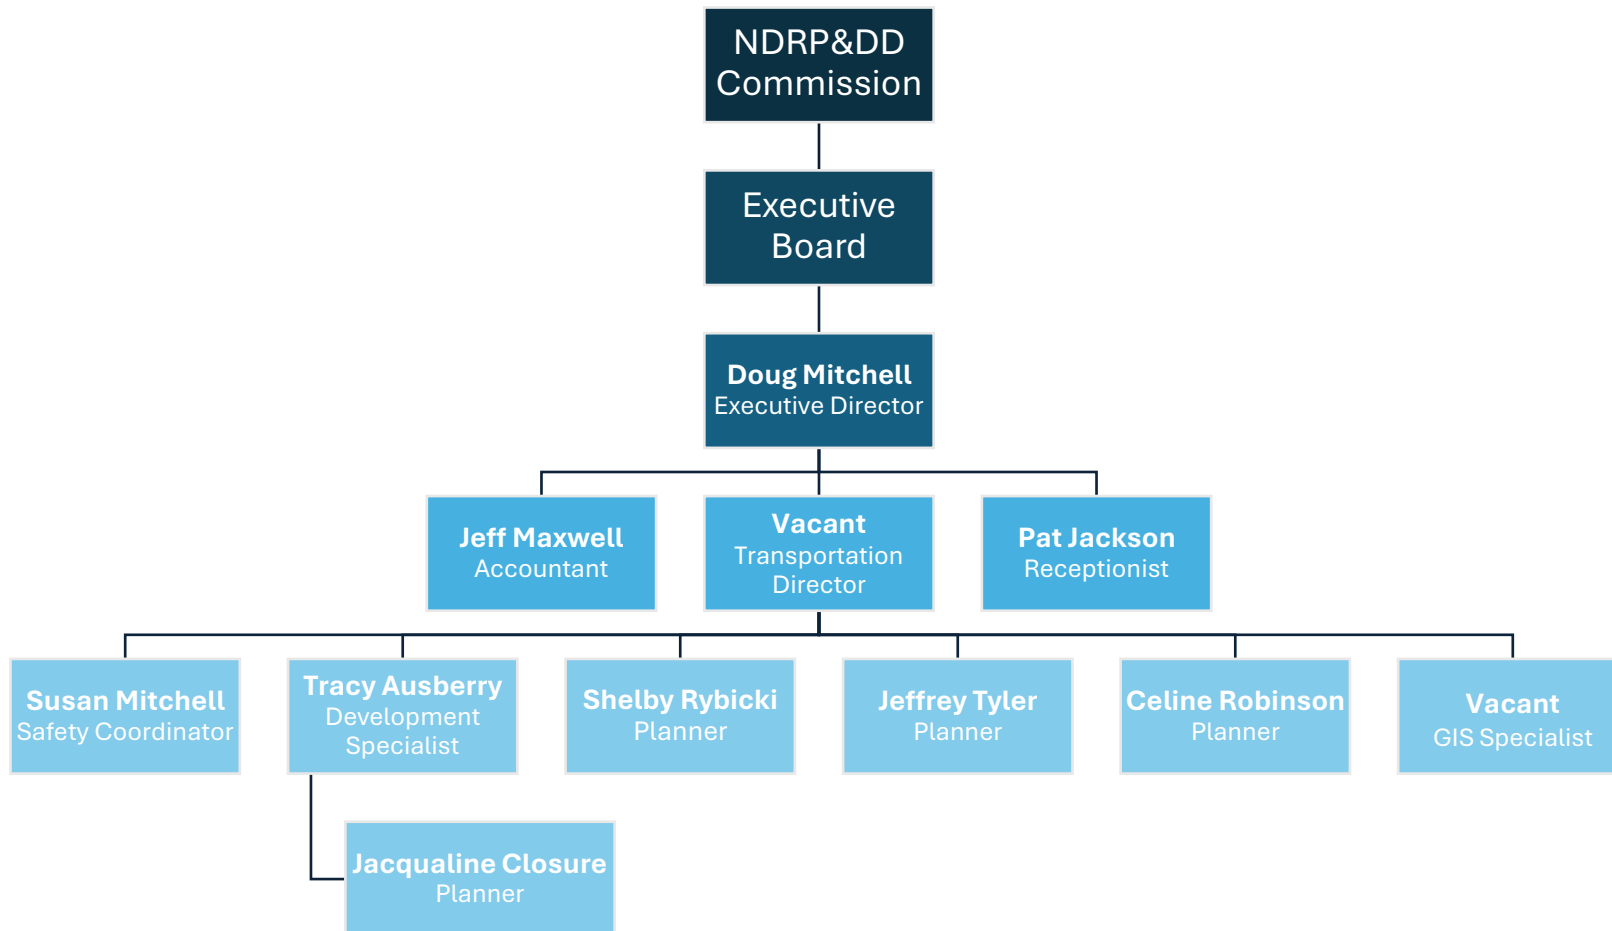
NDRP&DD Commission

Executive Board

Doug Mitchell
Executive Director

Jeff Maxwell
Accountant

Vacant
Transportation Director

Pat Jackson
Receptionist

Susan Mitchell
Safety Coordinator

Tracy Ausberry
Development Specialist

Shelby Rybicki
Planner

Jeffrey Tyler
Planner

Celine Robinson
Planner

Vacant
GIS Specialist

Jacqualine Closure
Planner